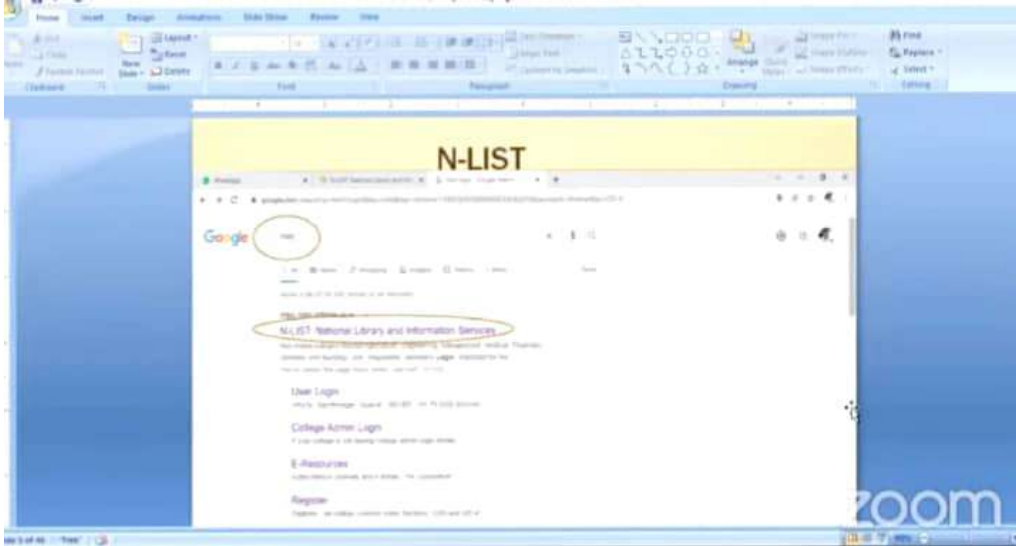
Home Insert Design Animations Slide Show Review View

Layout
Reset
New Slide
Delete
Clipboard
Slides
Font
Paragraph
Arrange
Drawing
Find
Replace
Select
Editing

N-LIST

Google

N-LIST: National Library and Information Services

User Login

College Admin Login

E-Resources

Register

zoom

Slide 1 of 46